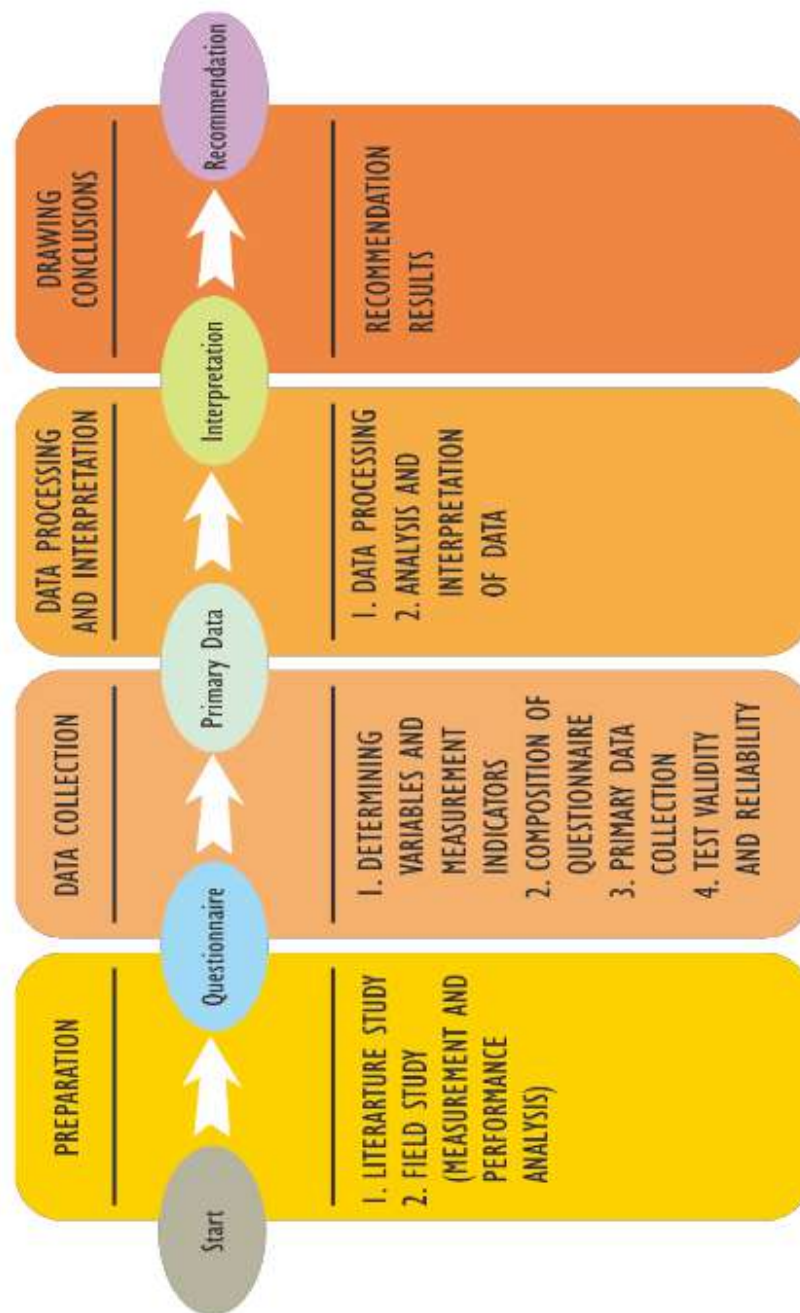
PREPARATION

1. LITERARTURE STUDY
2. FIELD STUDY (MEASUREMENT AND PERFORMANCE ANALYSIS)

DATA COLLECTION

1. DETERMINING VARIABLES AND MEASUREMENT INDICATORS
2. COMPOSITION OF QUESTIONNAIRE
3. PRIMARY DATA COLLECTION
4. TEST VALIDITY AND RELIABILITY

DATA PROCESSING AND INTERPRETATION

1. DATA PROCESSING
2. ANALYSIS AND INTERPRETATION OF DATA

DRAWING CONCLUSIONS

RECOMMENDATION RESULTS

Start

Questionnaire

Primary Data

Interpretation

Recommendation